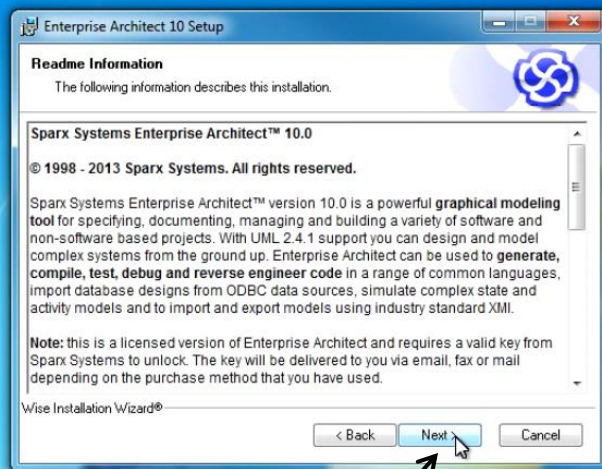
Enterprise Architect 10 Setup

Readme Information

The following information describes this installation.

Sparx Systems Enterprise Architect™ 10.0

© 1998 - 2013 Sparx Systems. All rights reserved.

Sparx Systems Enterprise Architect™ version 10.0 is a powerful graphical modeling tool for specifying, documenting, managing and building a variety of software and non-software based projects. With UML 2.4.1 support you can design and model complex systems from the ground up. Enterprise Architect can be used to generate, compile, test, debug and reverse engineer code in a range of common languages, import database designs from ODBC data sources, simulate complex state and activity models and to import and export models using industry standard XMI.

Note: this is a licensed version of Enterprise Architect and requires a valid key from Sparx Systems to unlock. The key will be delivered to you via email, fax or mail depending on the purchase method that you have used.

Wise Installation Wizard®

< Back

Next >

Cancel